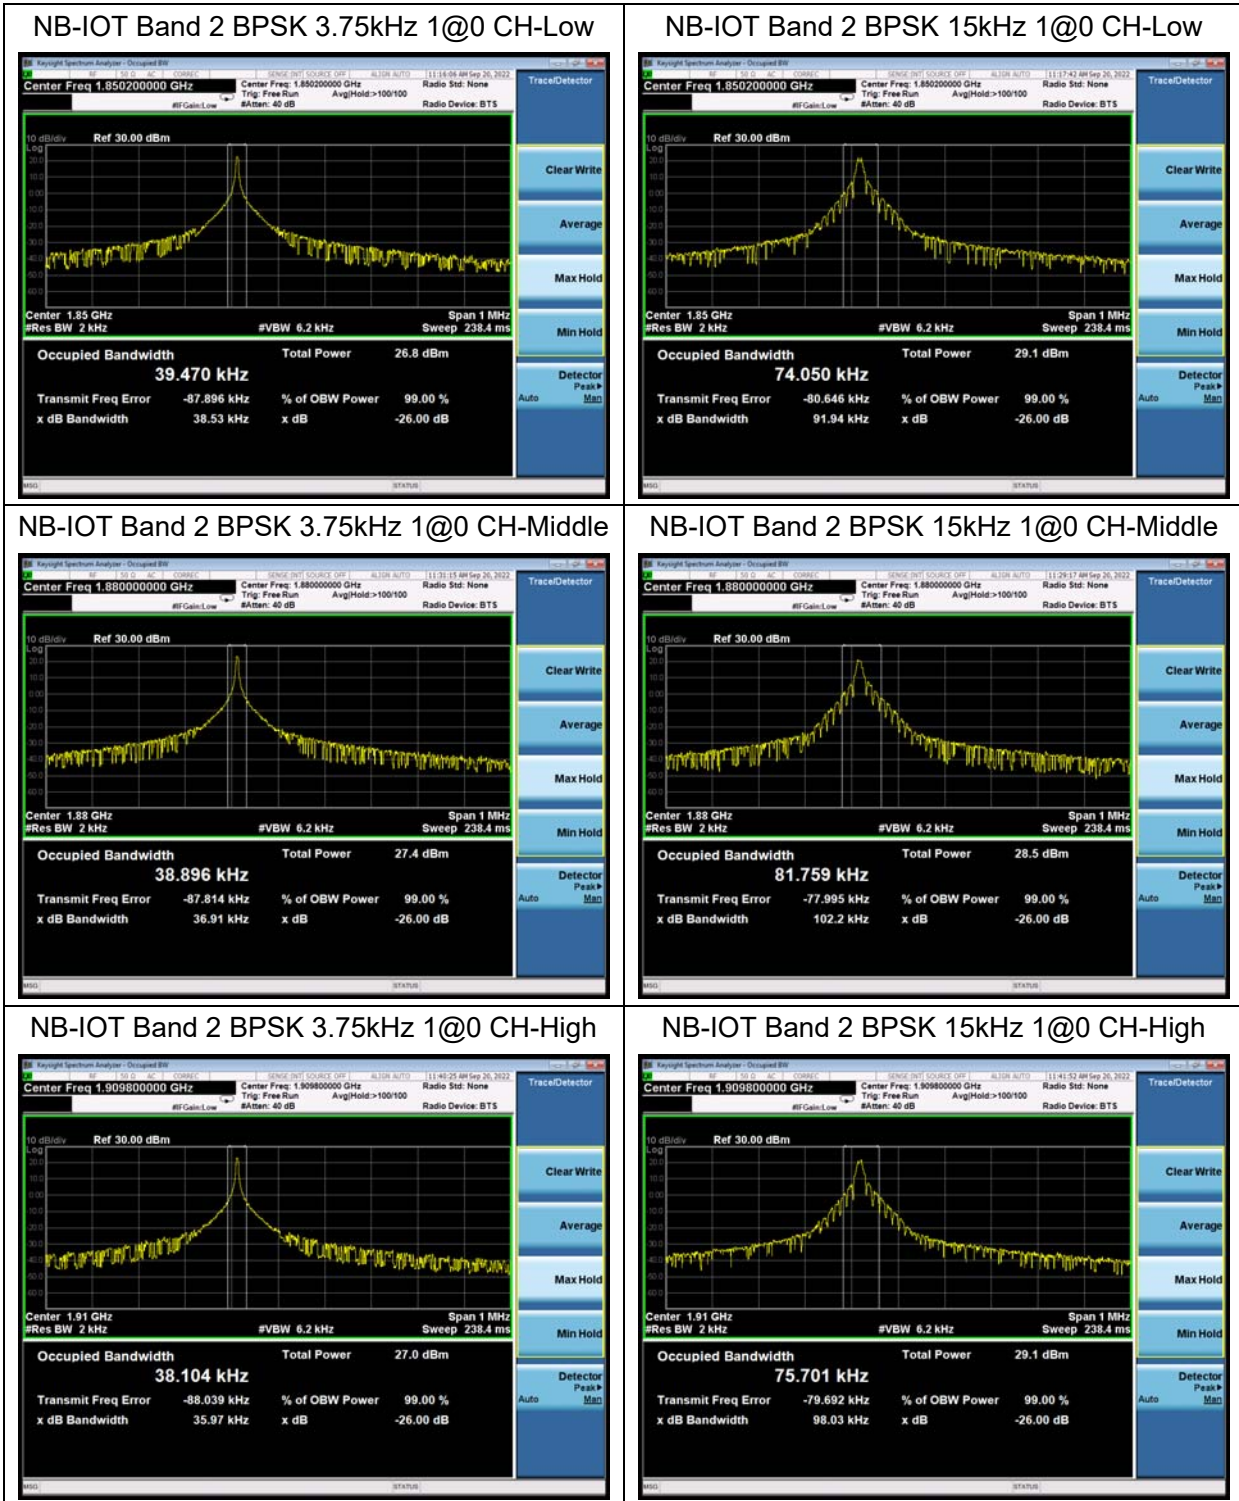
| NB-IOT Band 2 BPSK 3.75kHz 1@0 CH-Low | NB-IOT Band 2 BPSK 15kHz 1@0 CH-Low |
|---|---|
| Keysight Spectrum Analyzer - Occupied BW<br>11:16:06 AM Sep 20, 2022<br>Center Freq 1.850200000 GHz<br>Center Freq: 1.850200000 GHz<br>Trig: Free Run Avg\|Hold:>100/100<br>#Atten: 40 dB<br>#IFGain:Low<br>Radio Std: None<br>Radio Device: BTS<br>Trace/Detector<br>10 dB/div Ref 30.00 dBm<br>Log<br>Center 1.85 GHz Span 1 MHz<br>#Res BW 2 kHz #VBW 6.2 kHz Sweep 238.4 ms<br>Clear Write<br>Average<br>Max Hold<br>Min Hold<br>Occupied Bandwidth 39.470 kHz<br>Total Power 26.8 dBm<br>Transmit Freq Error -87.896 kHz<br>% of OBW Power 99.00 %<br>x dB Bandwidth 38.53 kHz<br>x dB -26.00 dB<br>Detector Peak▸ Auto Man<br>MSG STATUS | Keysight Spectrum Analyzer - Occupied BW<br>11:17:42 AM Sep 20, 2022<br>Center Freq 1.850200000 GHz<br>Center Freq: 1.850200000 GHz<br>Trig: Free Run Avg\|Hold:>100/100<br>#Atten: 40 dB<br>#IFGain:Low<br>Radio Std: None<br>Radio Device: BTS<br>Trace/Detector<br>10 dB/div Ref 30.00 dBm<br>Log<br>Center 1.85 GHz Span 1 MHz<br>#Res BW 2 kHz #VBW 6.2 kHz Sweep 238.4 ms<br>Clear Write<br>Average<br>Max Hold<br>Min Hold<br>Occupied Bandwidth 74.050 kHz<br>Total Power 29.1 dBm<br>Transmit Freq Error -80.646 kHz<br>% of OBW Power 99.00 %<br>x dB Bandwidth 91.94 kHz<br>x dB -26.00 dB<br>Detector Peak▸ Auto Man<br>MSG STATUS |
| NB-IOT Band 2 BPSK 3.75kHz 1@0 CH-Middle | NB-IOT Band 2 BPSK 15kHz 1@0 CH-Middle |
| Keysight Spectrum Analyzer - Occupied BW<br>11:31:15 AM Sep 20, 2022<br>Center Freq 1.880000000 GHz<br>Center Freq: 1.880000000 GHz<br>Trig: Free Run Avg\|Hold:>100/100<br>#Atten: 40 dB<br>#IFGain:Low<br>Radio Std: None<br>Radio Device: BTS<br>Trace/Detector<br>10 dB/div Ref 30.00 dBm<br>Log<br>Center 1.88 GHz Span 1 MHz<br>#Res BW 2 kHz #VBW 6.2 kHz Sweep 238.4 ms<br>Clear Write<br>Average<br>Max Hold<br>Min Hold<br>Occupied Bandwidth 38.896 kHz<br>Total Power 27.4 dBm<br>Transmit Freq Error -87.814 kHz<br>% of OBW Power 99.00 %<br>x dB Bandwidth 36.91 kHz<br>x dB -26.00 dB<br>Detector Peak▸ Auto Man<br>MSG STATUS | Keysight Spectrum Analyzer - Occupied BW<br>11:29:17 AM Sep 20, 2022<br>Center Freq 1.880000000 GHz<br>Center Freq: 1.880000000 GHz<br>Trig: Free Run Avg\|Hold:>100/100<br>#Atten: 40 dB<br>#IFGain:Low<br>Radio Std: None<br>Radio Device: BTS<br>Trace/Detector<br>10 dB/div Ref 30.00 dBm<br>Log<br>Center 1.88 GHz Span 1 MHz<br>#Res BW 2 kHz #VBW 6.2 kHz Sweep 238.4 ms<br>Clear Write<br>Average<br>Max Hold<br>Min Hold<br>Occupied Bandwidth 81.759 kHz<br>Total Power 28.5 dBm<br>Transmit Freq Error -77.995 kHz<br>% of OBW Power 99.00 %<br>x dB Bandwidth 102.2 kHz<br>x dB -26.00 dB<br>Detector Peak▸ Auto Man<br>MSG STATUS |
| NB-IOT Band 2 BPSK 3.75kHz 1@0 CH-High | NB-IOT Band 2 BPSK 15kHz 1@0 CH-High |
| Keysight Spectrum Analyzer - Occupied BW<br>11:40:25 AM Sep 20, 2022<br>Center Freq 1.909800000 GHz<br>Center Freq: 1.909800000 GHz<br>Trig: Free Run Avg\|Hold:>100/100<br>#Atten: 40 dB<br>#IFGain:Low<br>Radio Std: None<br>Radio Device: BTS<br>Trace/Detector<br>10 dB/div Ref 30.00 dBm<br>Log<br>Center 1.91 GHz Span 1 MHz<br>#Res BW 2 kHz #VBW 6.2 kHz Sweep 238.4 ms<br>Clear Write<br>Average<br>Max Hold<br>Min Hold<br>Occupied Bandwidth 38.104 kHz<br>Total Power 27.0 dBm<br>Transmit Freq Error -88.039 kHz<br>% of OBW Power 99.00 %<br>x dB Bandwidth 35.97 kHz<br>x dB -26.00 dB<br>Detector Peak▸ Auto Man<br>MSG STATUS | Keysight Spectrum Analyzer - Occupied BW<br>11:41:52 AM Sep 20, 2022<br>Center Freq 1.909800000 GHz<br>Center Freq: 1.909800000 GHz<br>Trig: Free Run Avg\|Hold:>100/100<br>#Atten: 40 dB<br>#IFGain:Low<br>Radio Std: None<br>Radio Device: BTS<br>Trace/Detector<br>10 dB/div Ref 30.00 dBm<br>Log<br>Center 1.91 GHz Span 1 MHz<br>#Res BW 2 kHz #VBW 6.2 kHz Sweep 238.4 ms<br>Clear Write<br>Average<br>Max Hold<br>Min Hold<br>Occupied Bandwidth 75.701 kHz<br>Total Power 29.1 dBm<br>Transmit Freq Error -79.692 kHz<br>% of OBW Power 99.00 %<br>x dB Bandwidth 98.03 kHz<br>x dB -26.00 dB<br>Detector Peak▸ Auto Man<br>MSG STATUS |